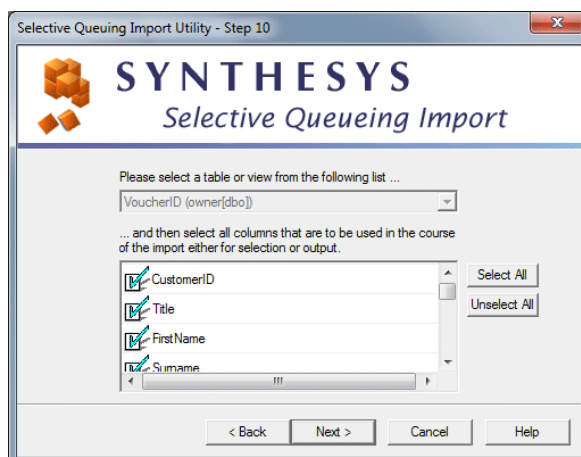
Selective Queuing Import Utility - Step 10

SYNTHESYS
Selective Queueing Import

Please select a table or view from the following list ...

VoucherID (owner[dbo])

... and then select all columns that are to be used in the course of the import either for selection or output.

CustomerID
Title
FirstName
Surname

Select All
Unselect All

III

< Back
Next >
Cancel
Help